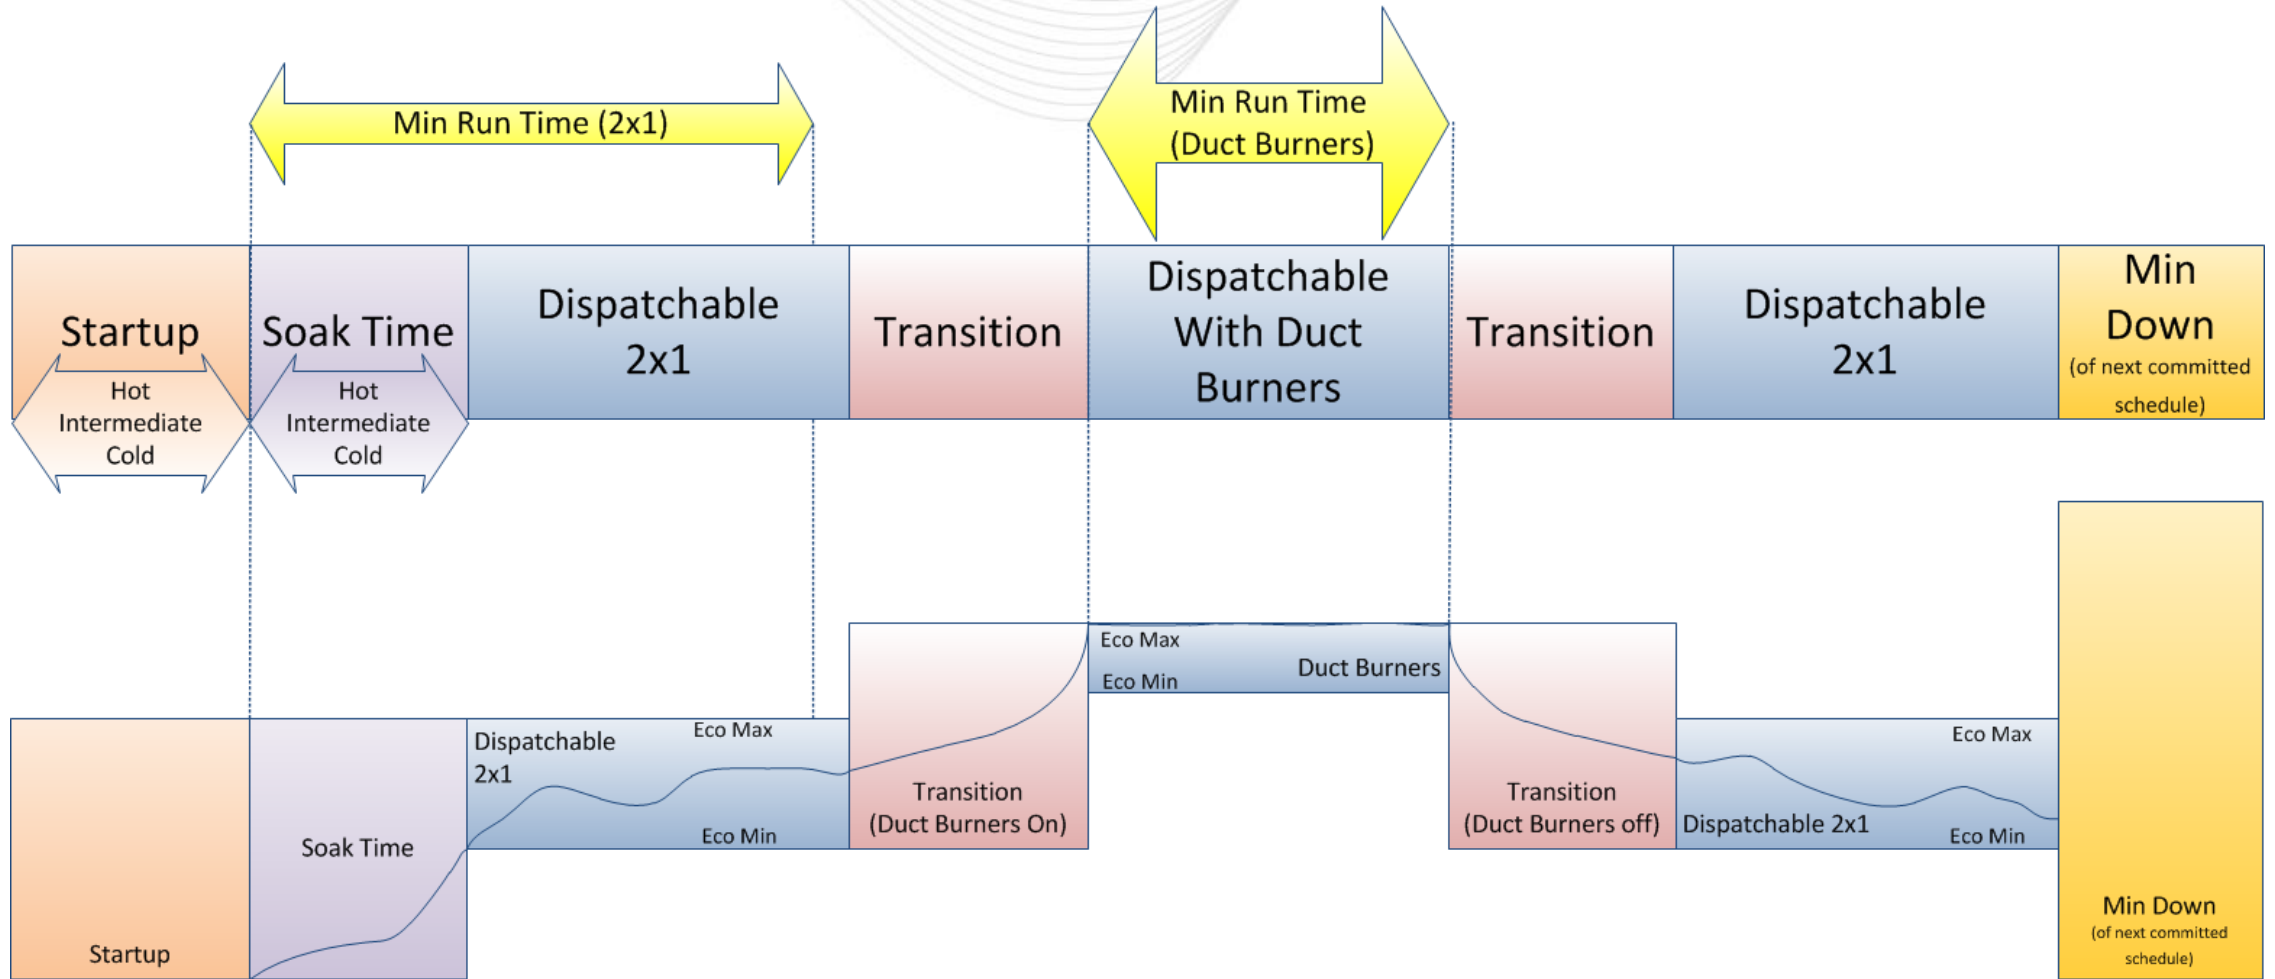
Min Run Time (2x1)

Min Run Time (Duct Burners)

Startup

Hot
Intermediate
Cold

Soak Time

Hot
Intermediate
Cold

Dispatchable 2x1

Transition

Dispatchable With Duct Burners

Transition

Dispatchable 2x1

Min Down
(of next committed schedule)

Startup

Soak Time

Dispatchable 2x1

Eco Max

Eco Min

Transition
(Duct Burners On)

Eco Max

Eco Min

Duct Burners

Transition
(Duct Burners off)

Eco Max

Dispatchable 2x1

Eco Min

Min Down
(of next committed schedule)